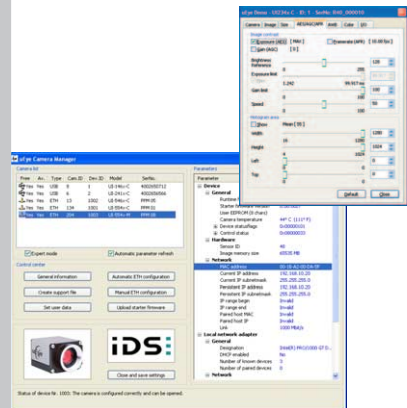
uEye Camera Manager

Camera list

| Free | Av. | Type | Cam.ID | Dev.ID | Model | SerNo. |
|---|---|---|---|---|---|---|
| Yes | Yes | USB | 8 | 1 | UI-546x-C | 4002650712 |
| Yes | Yes | USB | 4 | 2 | UI-241x-C | 4002656566 |
| Yes | Yes | ETH | 13 | 1002 | UI-546x-C | PPM-05 |
| Yes | Yes | ETH | 134 | 1001 | UI-554x-M | PPM-04 |
| Yes | Yes | ETH | 254 | 1003 | UI-554x-M | PPM-08 |

Expert mode
Automatic parameter refresh

Control center

General information
Automatic ETH configuration
Create support file
Manual ETH configuration
Set user data
Upload starter firmware

iDS:

Close and save settings

Status of device Nr. 1003: The camera is configured correctly and can be opened.

Parameters

Parameter
Device
General
Camera temperature
Device statusflags
Control status
Hardware
Sensor ID
Image memory size
Network
MAC address
Current IP address
Current IP subnetmask
Persistent IP address
Persistent IP subnetmask
IP range begin
IP range end
Paired host MAC
Paired host IP
Link
Local network adapter
General
Designation
DHCP enabled
Number of known devices
Number of paired devices
Network

uEye Demo

Camera | Image | Size | AES/AGC/APR | AWB | Color | I/O

Image control
Exposure (AES)
Gain (AGC)
Brightness Reference
Exposure limit
Gain limit
Speed

Histogram area
Show
Width
Height
Left
Top

Default
Close